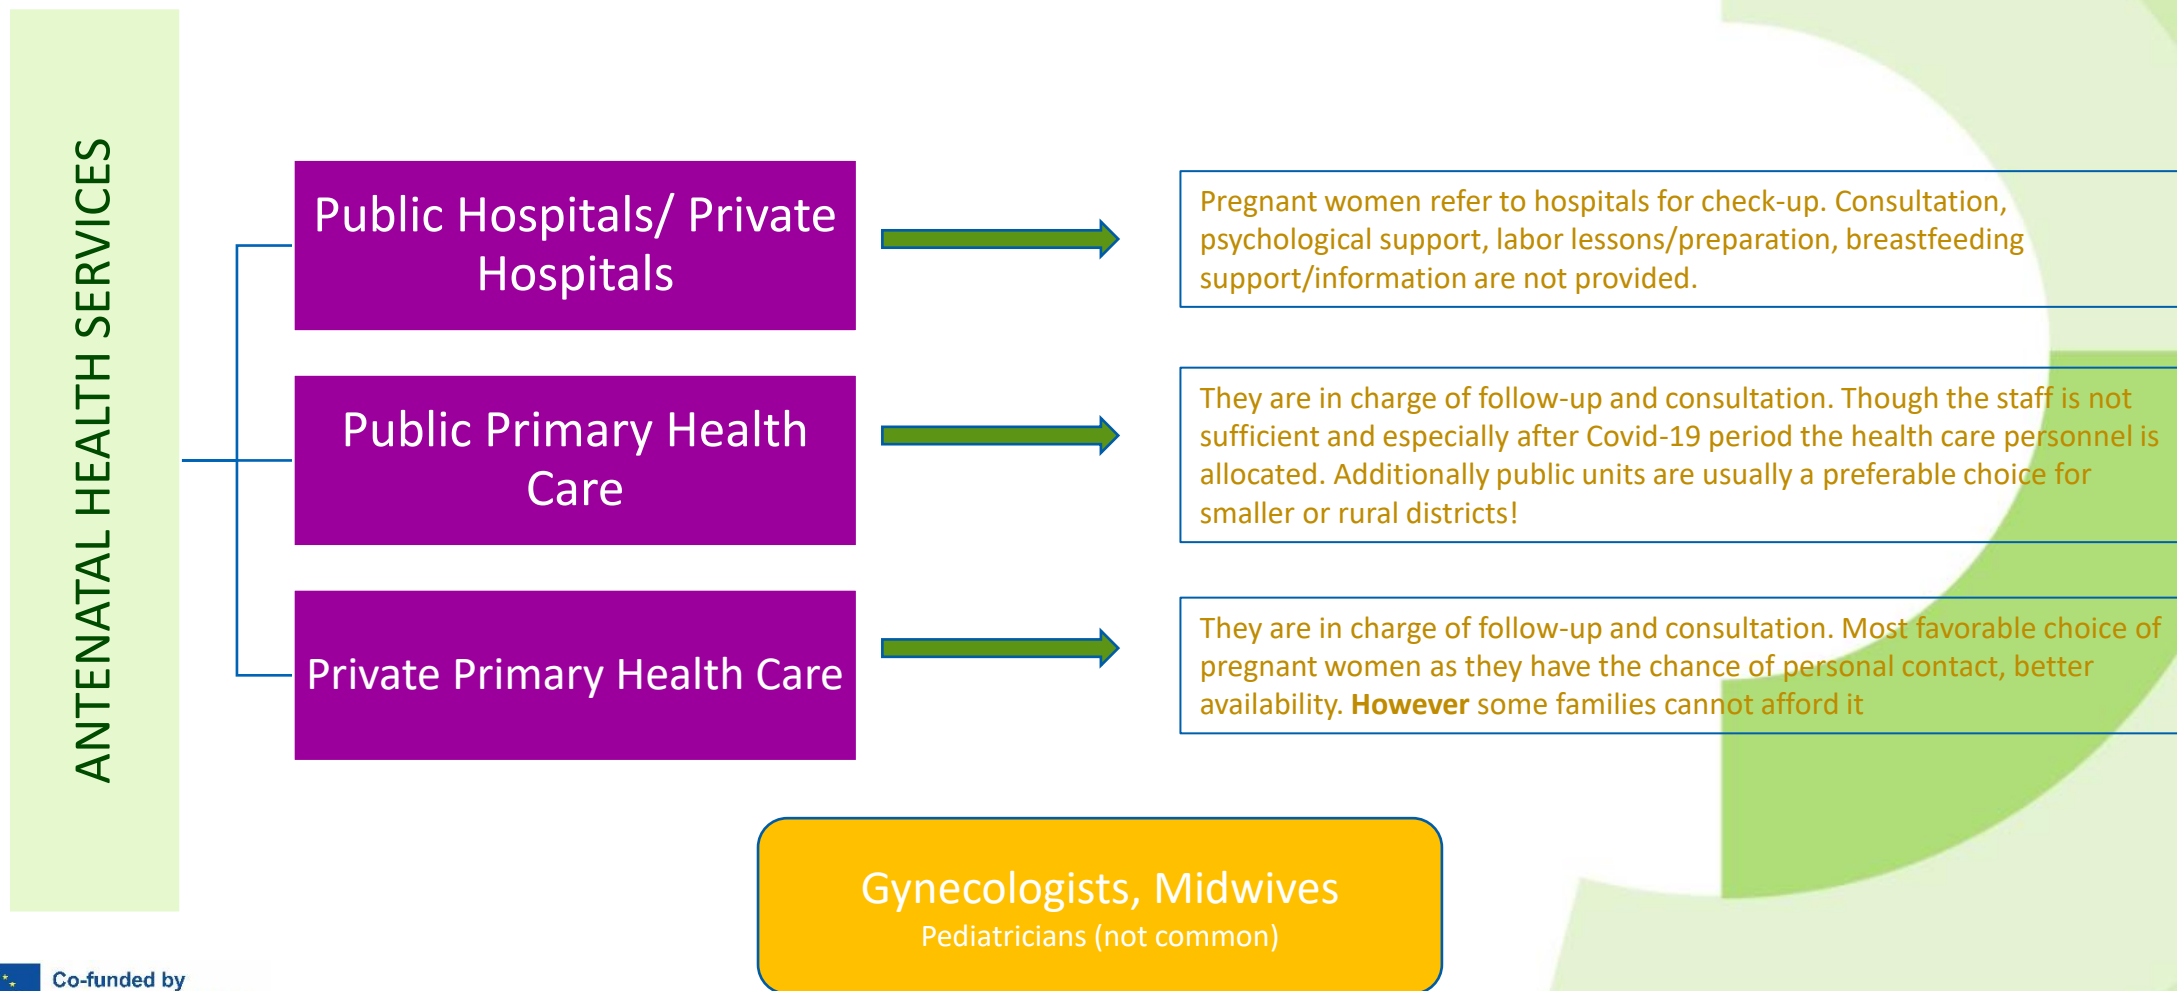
ANTENATAL HEALTH SERVICES

Public Hospitals/ Private Hospitals

Pregnant women refer to hospitals for check-up. Consultation, psychological support, labor lessons/preparation, breastfeeding support/information are not provided.

Public Primary Health Care

They are in charge of follow-up and consultation. Though the staff is not sufficient and especially after Covid-19 period the health care personnel is allocated. Additionally public units are usually a preferable choice for smaller or rural districts!

Private Primary Health Care

They are in charge of follow-up and consultation. Most favorable choice of pregnant women as they have the chance of personal contact, better availability. **However** some families cannot afford it

Gynecologists, Midwives
Pediatricians (not common)

Co-funded by